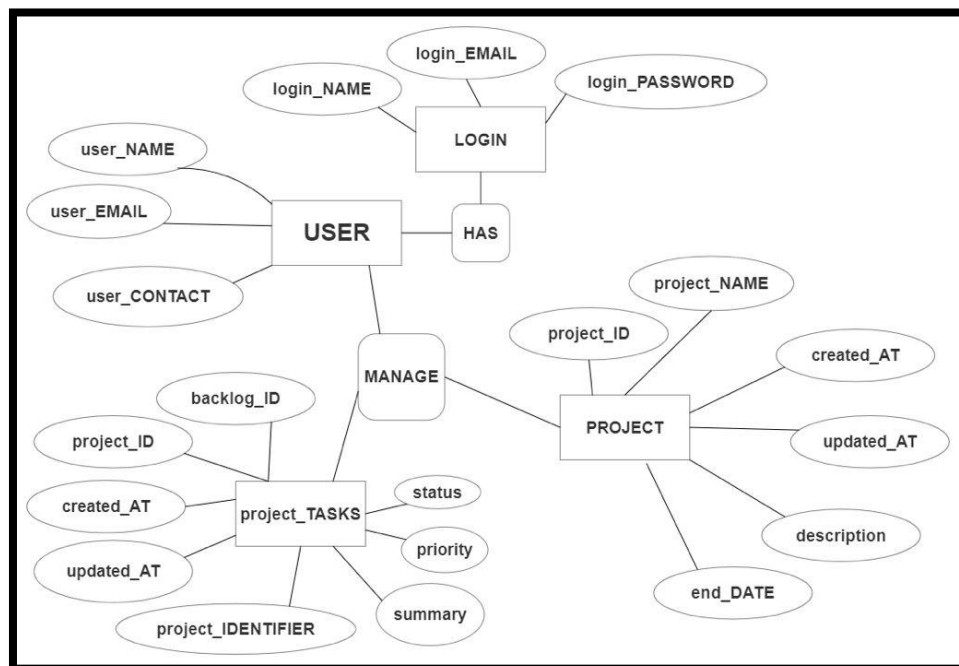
login_EMAIL
login_NAME
login_PASSWORD
LOGIN
user_NAME
user_EMAIL
USER
HAS
user_CONTACT
project_NAME
project_ID
created_AT
MANAGE
backlog_ID
PROJECT
project_ID
updated_AT
status
created_AT
project_TASKS
priority
description
updated_AT
end_DATE
summary
project_IDENTIFIER